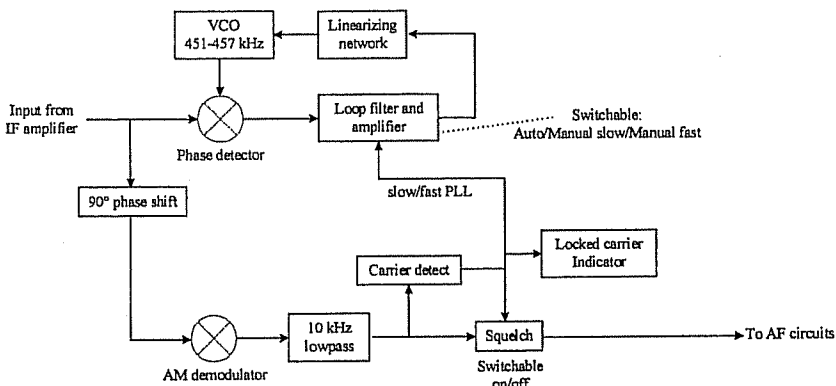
VCO
451-457 kHz

Linearizing network

Input from IF amplifier

Phase detector

Loop filter and amplifier

Switchable:
Auto/Manual slow/Manual fast

90° phase shift

slow/fast PLL

Locked carrier Indicator

Carrier detect

AM demodulator

10 kHz lowpass

Squelch

Switchable on/off

To AF circuits